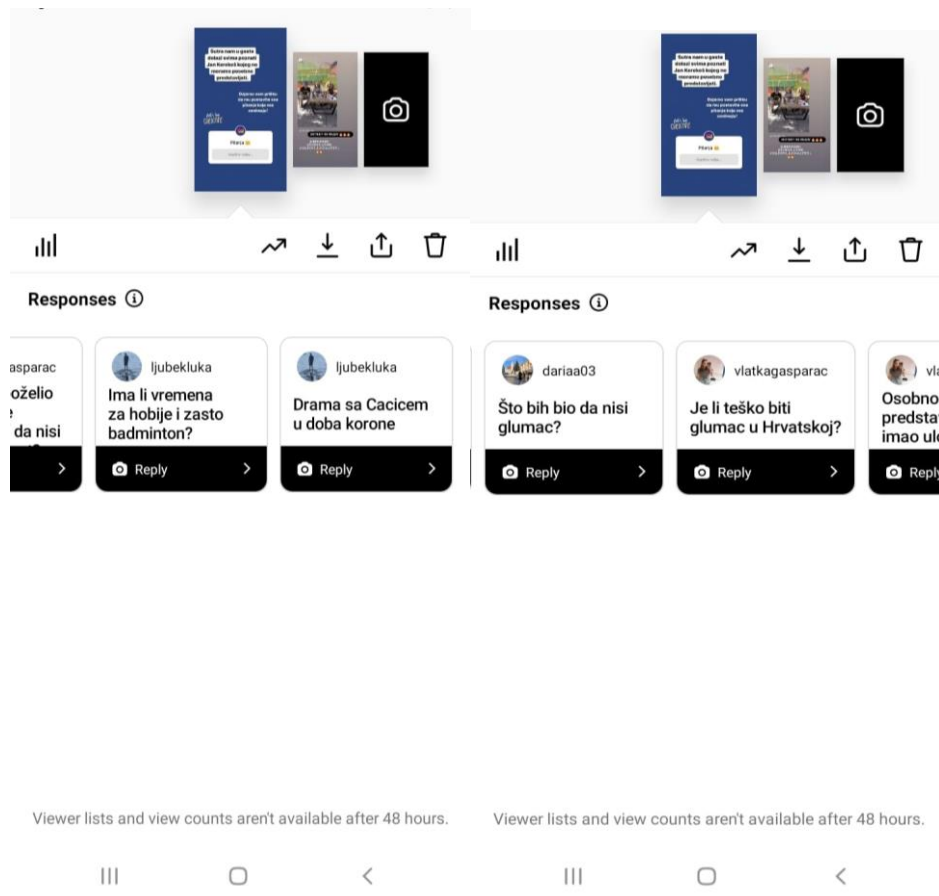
Responses ⓘ

asparac
oželio
da nisi
Reply

ljubekluka
Ima li vremena za hobije i zasto badminton?
Reply

ljubekluka
Drama sa Cacicem u doba korone
Reply

Viewer lists and view counts aren't available after 48 hours.

Responses ⓘ

dariaa03
Što bih bio da nisi glumac?
Reply

vlatkagasparac
Je li teško biti glumac u Hrvatskoj?
Reply

vl
Osobno
predsta
imao ul
Reply

Viewer lists and view counts aren't available after 48 hours.